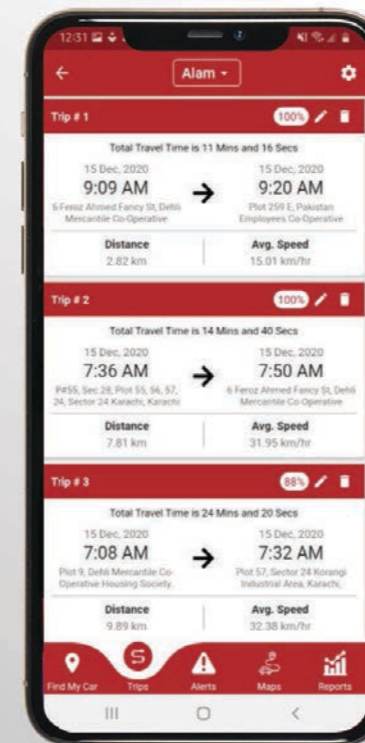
12:31

Alam

Trip # 1 100%

Total Travel Time is 11 Mins and 16 Secs

15 Dec, 2020
9:09 AM
6 Feroz Ahmed Fancy St, Dehli Mercantile Co-Operative

15 Dec, 2020
9:20 AM
Plot 259 E, Pakistan Employees Co-Operative

Distance
2.82 km

Avg. Speed
15.01 km/hr

Trip # 2 100%

Total Travel Time is 14 Mins and 40 Secs

15 Dec, 2020
7:36 AM
P#55, Sec 28, Plot 55, 56, 57, 24, Sector 24 Karachi, Karachi

15 Dec, 2020
7:50 AM
6 Feroz Ahmed Fancy St, Dehli Mercantile Co-Operative

Distance
7.81 km

Avg. Speed
31.95 km/hr

Trip # 3 88%

Total Travel Time is 24 Mins and 20 Secs

15 Dec, 2020
7:08 AM
Plot 9, Dehli Mercantile Co-Operative Housing Society,

15 Dec, 2020
7:32 AM
Plot 57, Sector 24 Korangi Industrial Area, Karachi,

Distance
9.89 km

Avg. Speed
32.38 km/hr

Find My Car
Trips
Alerts
Maps
Reports